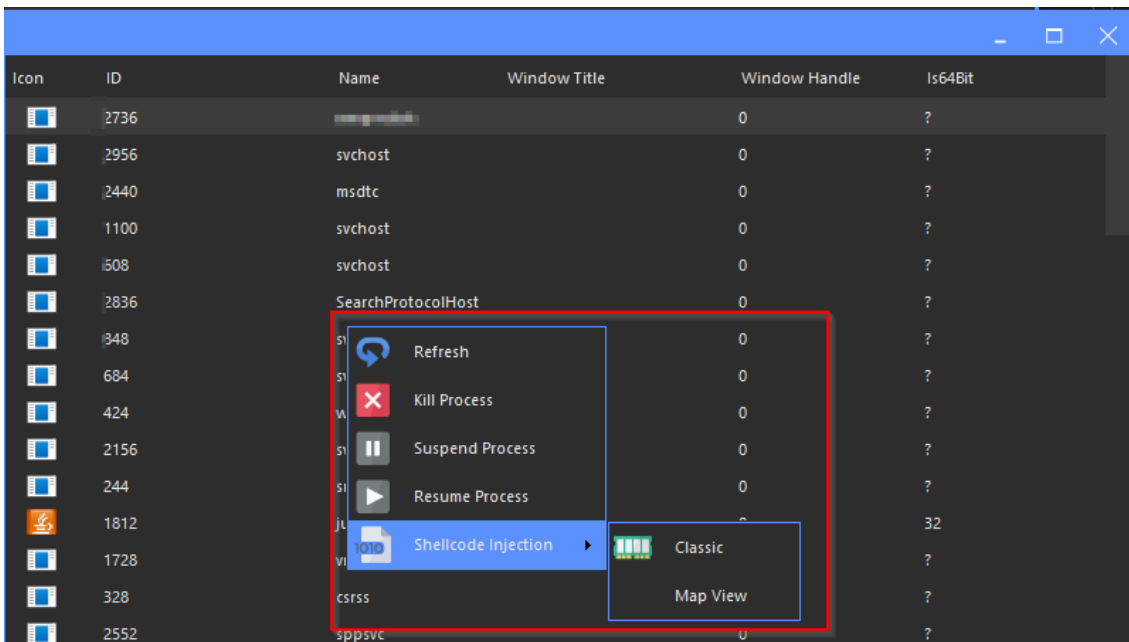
| Icon | ID | Name | Window Title | Window Handle | Is64Bit |
|---|---|---|---|---|---|
| | 2736 | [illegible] | | 0 | ? |
| | 2956 | svchost | | 0 | ? |
| | 2440 | msdtc | | 0 | ? |
| | 1100 | svchost | | 0 | ? |
| | 608 | svchost | | 0 | ? |
| | 2836 | SearchProtocolHost | | 0 | ? |
| | 848 | sv | | 0 | ? |
| | 684 | sv | | 0 | ? |
| | 424 | w | | 0 | ? |
| | 2156 | sv | | 0 | ? |
| | 244 | sı | | 0 | ? |
| | 1812 | ju | | | 32 |
| | 1728 | vı | | | ? |
| | 328 | csrss | | | ? |
| | 2552 | sppsvc | | 0 | ? |

Refresh
Kill Process
Suspend Process
Resume Process
1010 Shellcode Injection
Classic
Map View